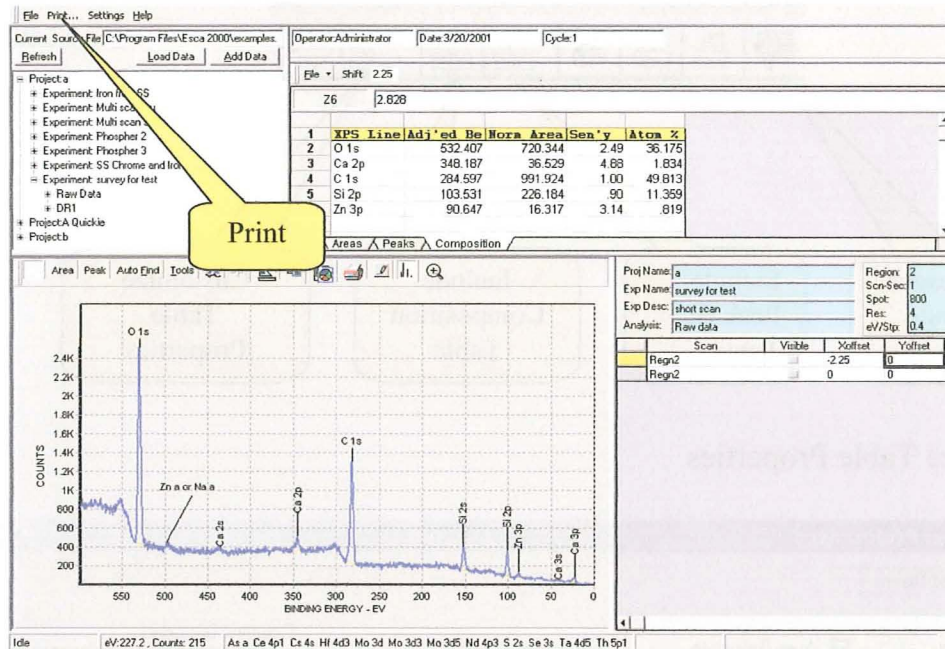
File Print... Settings Help

Current Source File C:\Program Files\Esca 2000\examples
Refresh Load Data Add Data

Project:a
Experiment Iron fr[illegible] SS
Experiment Multi sc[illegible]
Experiment Multi scan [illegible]
Experiment Phospher 2
Experiment Phospher 3
Experiment SS Chrome and Iro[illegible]
Experiment: survey for test
Raw Data
DR1
Project:A Quickie
Project:b

Print

Operator:Administrator Date:3/20/2001 Cycle:1

File Shift 2.25

Z6 2.828

| | XPS Line | Adj'ed Be | Norm Area | Sen'y | Atom % |
|---|---|---|---|---|---|
| 1 | XPS Line | Adj'ed Be | Norm Area | Sen'y | Atom % |
| 2 | O 1s | 532.407 | 720.344 | 2.49 | 36.175 |
| 3 | Ca 2p | 348.187 | 36.529 | 4.88 | 1.834 |
| 4 | C 1s | 284.597 | 991.924 | 1.00 | 49.813 |
| 5 | Si 2p | 103.531 | 226.184 | .90 | 11.359 |
| | Zn 3p | 90.647 | 16.317 | 3.14 | .819 |

Areas Peaks Composition

Area Peak Auto Find Tools

Proj Name: a
Exp Name: survey for test
Exp Desc: short scan
Analysis: Raw data

Region: 2
Scn-Sec: 1
Spot: 800
Res: 4
eV/Stp: 0.4

| Scan | Visible | Xoffset | Yoffset |
|---|---|---|---|
| Regn2 | | -2.25 | 0 |
| Regn2 | | 0 | 0 |

O 1s
C 1s
Zn a or Na a
Ca 2s
Ca 2p
Si 2s
Si 2p
Zn 3p
Ca 3s
Ca 3p

2.4K 2.2K 2K 1.8K 1.6K 1.4K 1.2K 1K 800 600 400 200
COUNTS
550 500 450 400 350 300 250 200 150 100 50 0
BINDING ENERGY - EV

Idle eV:227.2 , Counts: 215 As a Ce 4p1 Cs 4s Hf 4d3 Mo 3d Mo 3d3 Mo 3d5 Nd 4p3 S 2s Se 3s Ta 4d5 Th 5p1